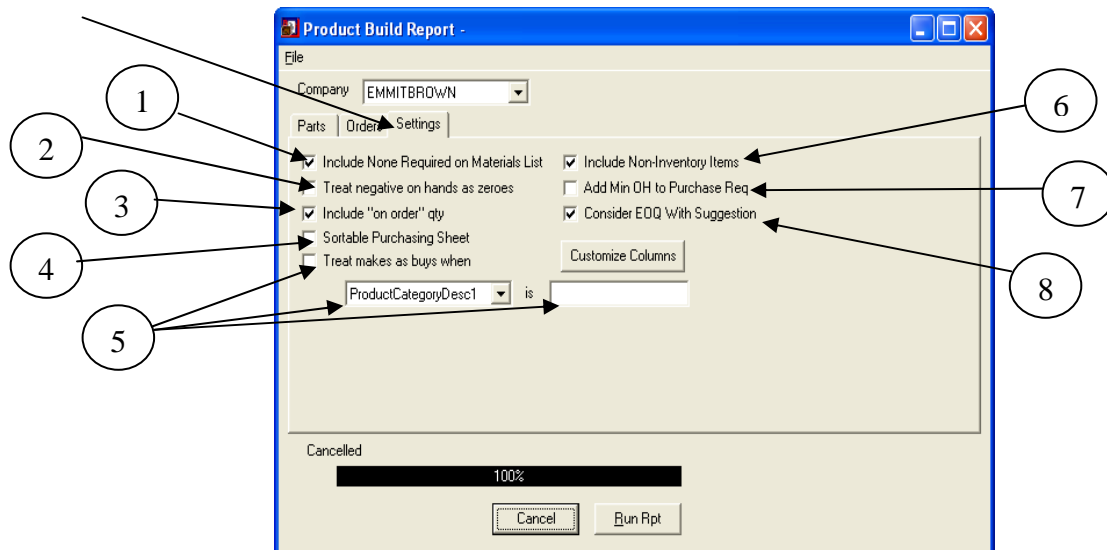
Product Build Report -

File

Company EMMITBROWN

Parts Orders Settings

1

2

3

4

5

6

7

8

Include None Required on Materials List

Treat negative on hands as zeroes

Include "on order" qty

Sortable Purchasing Sheet

Treat makes as buys when

ProductCategoryDesc1 is

Include Non-Inventory Items

Add Min OH to Purchase Req

Consider EOQ With Suggestion

Customize Columns

Cancelled

100%

Cancel

Run Rpt